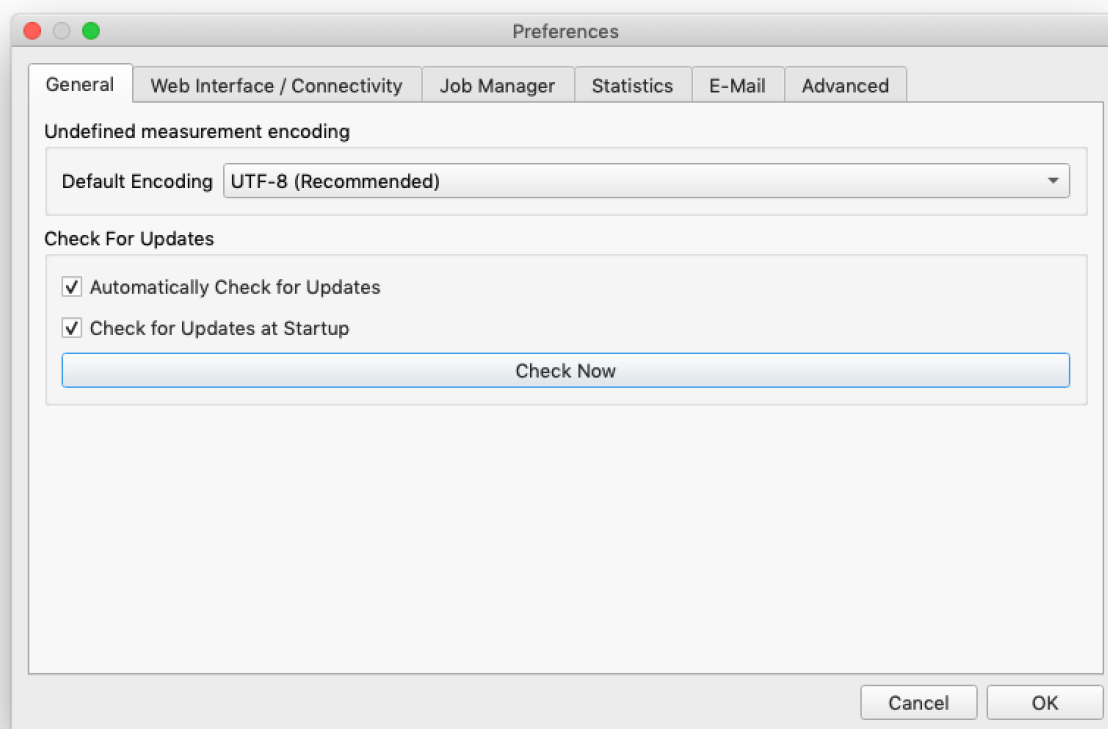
Preferences

General | Web Interface / Connectivity | Job Manager | Statistics | E-Mail | Advanced

Undefined measurement encoding

Default Encoding UTF-8 (Recommended)

Check For Updates

✓ Automatically Check for Updates

✓ Check for Updates at Startup

Check Now

Cancel OK